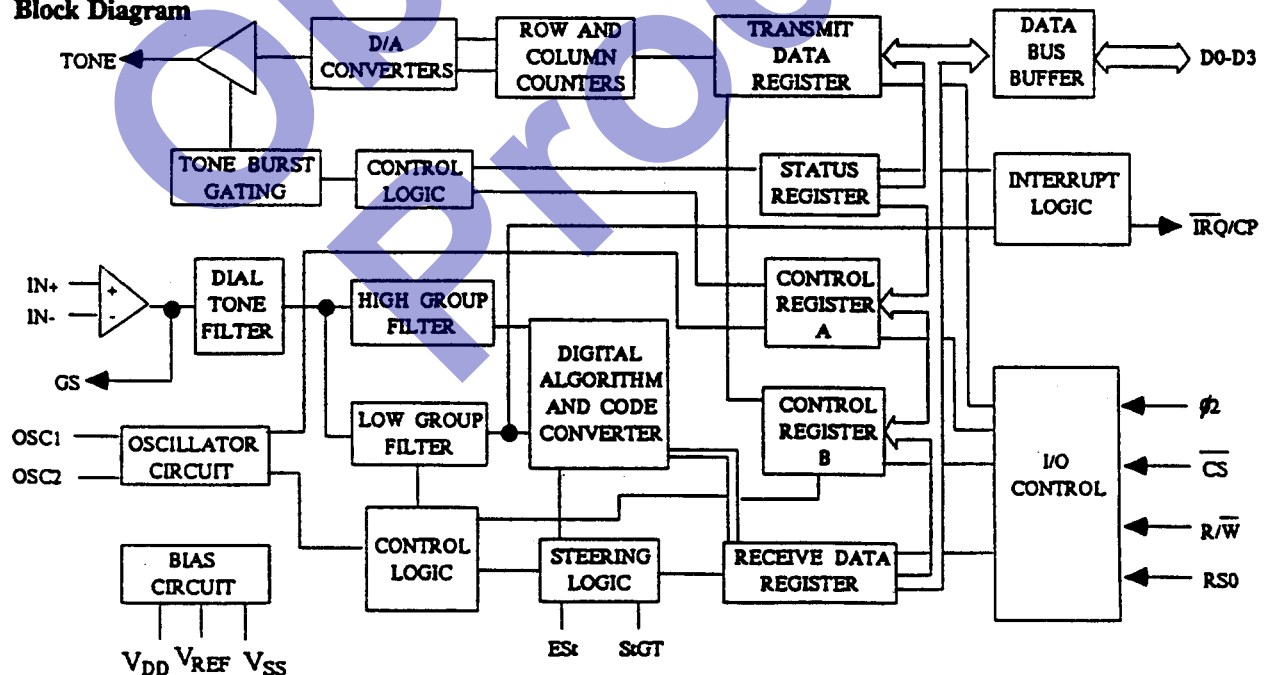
Block Diagram

TONE

D/A CONVERTERS

ROW AND COLUMN COUNTERS

TRANSMIT DATA REGISTER

DATA BUS BUFFER

D0-D3

TONE BURST GATING

CONTROL LOGIC

STATUS REGISTER

INTERRUPT LOGIC

$\overline{IRQ}$/CP

IN+

IN-

+

-

DIAL TONE FILTER

HIGH GROUP FILTER

CONTROL REGISTER A

GS

DIGITAL ALGORITHM AND CODE CONVERTER

CONTROL REGISTER B

$\phi 2$

OSC1

OSC2

OSCILLATOR CIRCUIT

LOW GROUP FILTER

I/O CONTROL

$\overline{CS}$

R/$\overline{W}$

CONTROL LOGIC

BIAS CIRCUIT

STEERING LOGIC

RECEIVE DATA REGISTER

RS0

$V_{DD}$ $V_{REF}$ $V_{SS}$

ESt

StGT